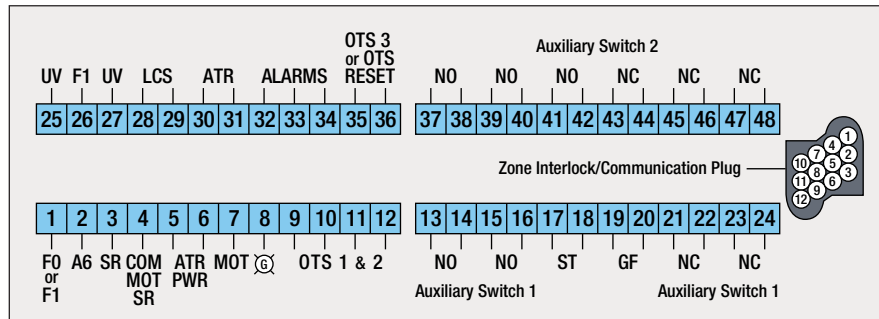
UV F1 UV LCS ATR ALARMS OTS 3 or OTS RESET

Auxiliary Switch 2

NO NO NO NC NC NC

| 25 | 26 | 27 | 28 | 29 | 30 | 31 | 32 | 33 | 34 | 35 | 36 |
|---|---|---|---|---|---|---|---|---|---|---|---|

| 37 | 38 | 39 | 40 | 41 | 42 | 43 | 44 | 45 | 46 | 47 | 48 |
|---|---|---|---|---|---|---|---|---|---|---|---|

Zone Interlock/Communication Plug

1 2 3 4 5 6 7 8 9 10 11 12

| 1 | 2 | 3 | 4 | 5 | 6 | 7 | 8 | 9 | 10 | 11 | 12 |
|---|---|---|---|---|---|---|---|---|---|---|---|

| 13 | 14 | 15 | 16 | 17 | 18 | 19 | 20 | 21 | 22 | 23 | 24 |
|---|---|---|---|---|---|---|---|---|---|---|---|

F0 or F1 A6 SR COM MOT SR ATR PWR MOT 6 OTS 1 & 2

NO NO ST GF NC NC

Auxiliary Switch 1 Auxiliary Switch 1